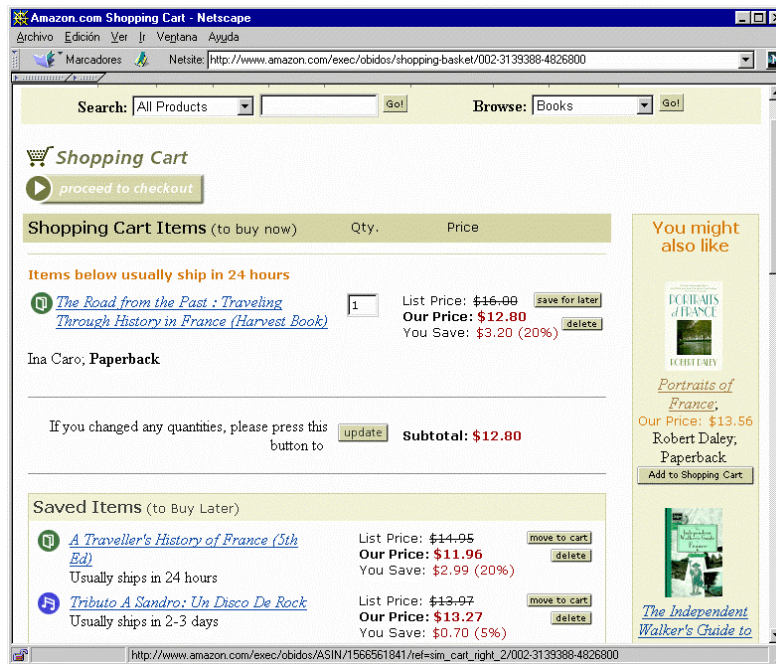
Amazon.com Shopping Cart - Netscape

Archivo Edición Ver Ir Ventana Ayuda

Marcadores Netsite: http://www.amazon.com/exec/obidos/shopping-basket/002-3139388-4826800

Search: All Products Go! Browse: Books Go!

Shopping Cart

proceed to checkout

Shopping Cart Items (to buy now) Qty. Price

Items below usually ship in 24 hours

The Road from the Past : Traveling Through History in France (Harvest Book) 1 List Price: ~~$16.00~~ save for later Our Price: $12.80 delete You Save: $3.20 (20%)

Ina Caro; Paperback

If you changed any quantities, please press this button to update Subtotal: $12.80

Saved Items (to Buy Later)

A Traveller's History of France (5th Ed) Usually ships in 24 hours List Price: ~~$14.95~~ move to cart Our Price: $11.96 delete You Save: $2.99 (20%)

Tributo A Sandro: Un Disco De Rock Usually ships in 2-3 days List Price: ~~$13.97~~ move to cart Our Price: $13.27 delete You Save: $0.70 (5%)

You might also like

PORTRAITS of FRANCE ROBERT DALEY

Portraits of France; Our Price: $13.56 Robert Daley; Paperback

Add to Shopping Cart

The Independent Walker's Guide to

http://www.amazon.com/exec/obidos/ASIN/1566561841/ref=sim_cart_right_2/002-3139388-4826800